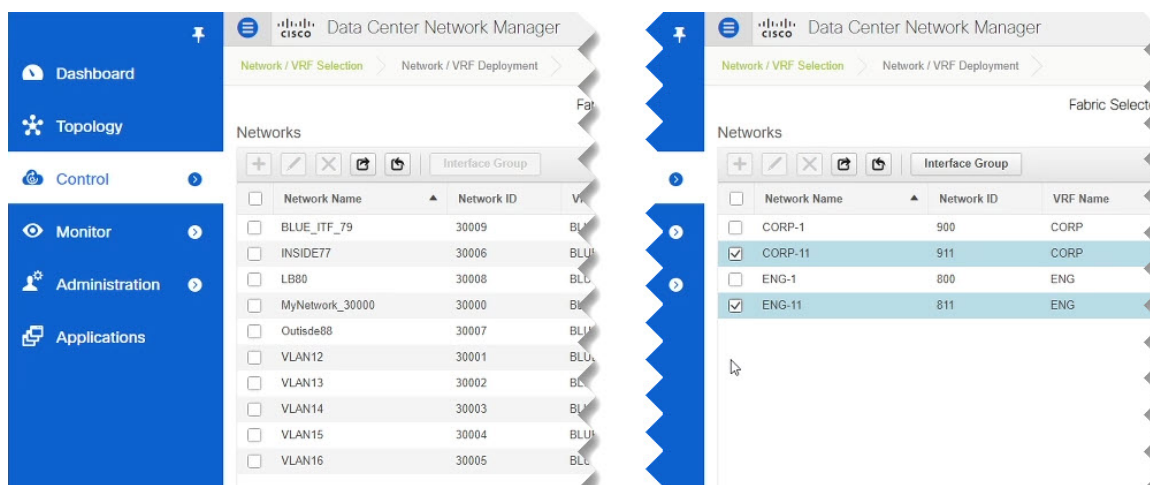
Dashboard
Topology
Control
Monitor
Administration
Applications

cisco Data Center Network Manager
Network / VRF Selection
Network / VRF Deployment
Fa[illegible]
Networks
Interface Group

| Network Name | Network ID | V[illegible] |
|---|---|---|
| BLUE_ITF_79 | 30009 | BL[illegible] |
| INSIDE77 | 30006 | BLU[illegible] |
| LB80 | 30008 | BL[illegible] |
| MyNetwork_30000 | 30000 | Bl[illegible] |
| Outisde88 | 30007 | BLU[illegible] |
| VLAN12 | 30001 | BLU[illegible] |
| VLAN13 | 30002 | BL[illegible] |
| VLAN14 | 30003 | BL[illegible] |
| VLAN15 | 30004 | BLU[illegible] |
| VLAN16 | 30005 | BL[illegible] |

cisco Data Center Network Manager
Network / VRF Selection
Network / VRF Deployment
Fabric Select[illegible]
Networks
Interface Group

| Network Name | Network ID | VRF Name |
|---|---|---|
| CORP-1 | 900 | CORP |
| CORP-11 | 911 | CORP |
| ENG-1 | 800 | ENG |
| ENG-11 | 811 | ENG |